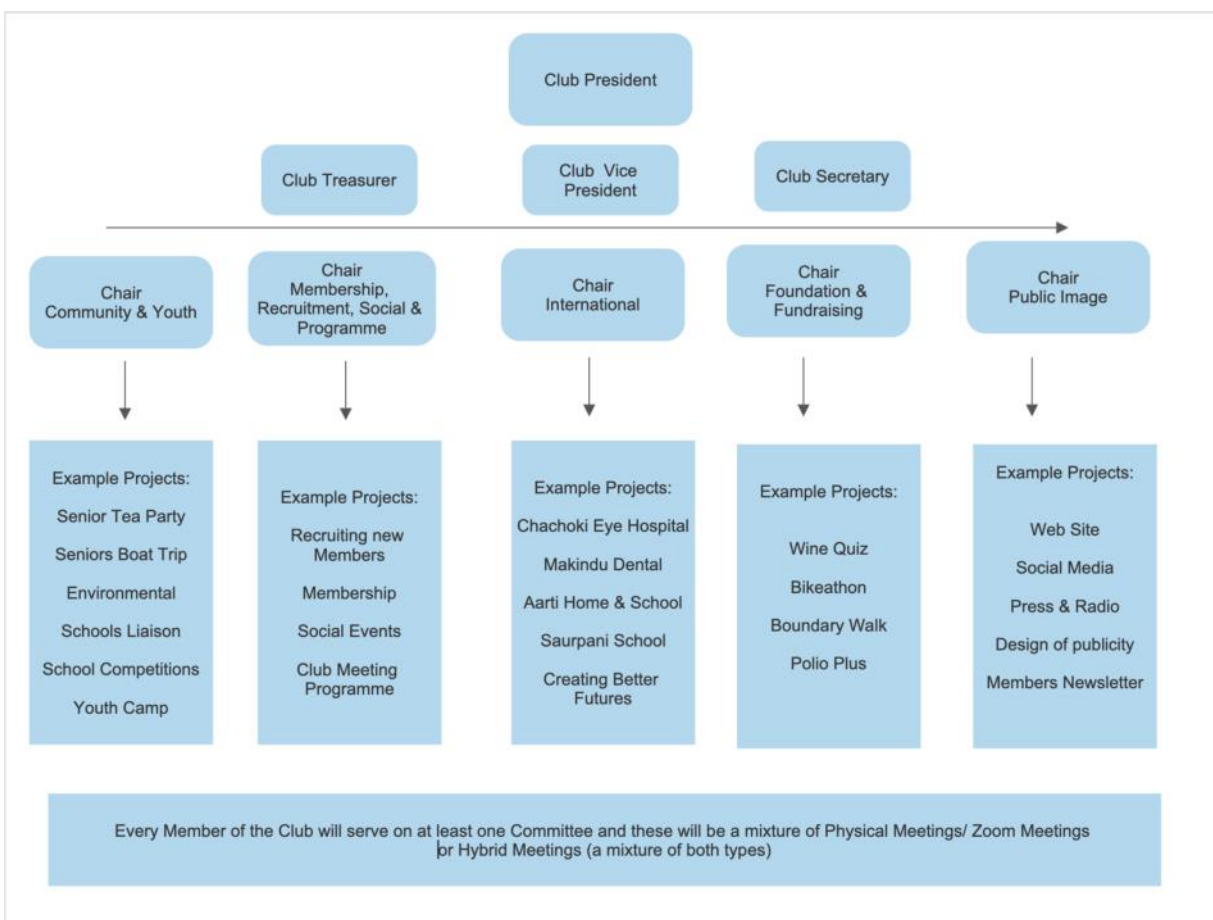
Club President

Club Treasurer

Club Vice President

Club Secretary

Chair Community & Youth

Chair Membership, Recruitment, Social & Programme

Chair International

Chair Foundation & Fundraising

Chair Public Image

Example Projects:
Senior Tea Party
Seniors Boat Trip
Environmental
Schools Liaison
School Competitions
Youth Camp

Example Projects:
Recruiting new Members
Membership
Social Events
Club Meeting Programme

Example Projects:
Chachoki Eye Hospital
Makindu Dental
Aarti Home & School
Saurpani School
Creating Better Futures

Example Projects:
Wine Quiz
Bikeathon
Boundary Walk
Polio Plus

Example Projects:
Web Site
Social Media
Press & Radio
Design of publicity
Members Newsletter

Every Member of the Club will serve on at least one Committee and these will be a mixture of Physical Meetings/ Zoom Meetings or Hybrid Meetings (a mixture of both types)